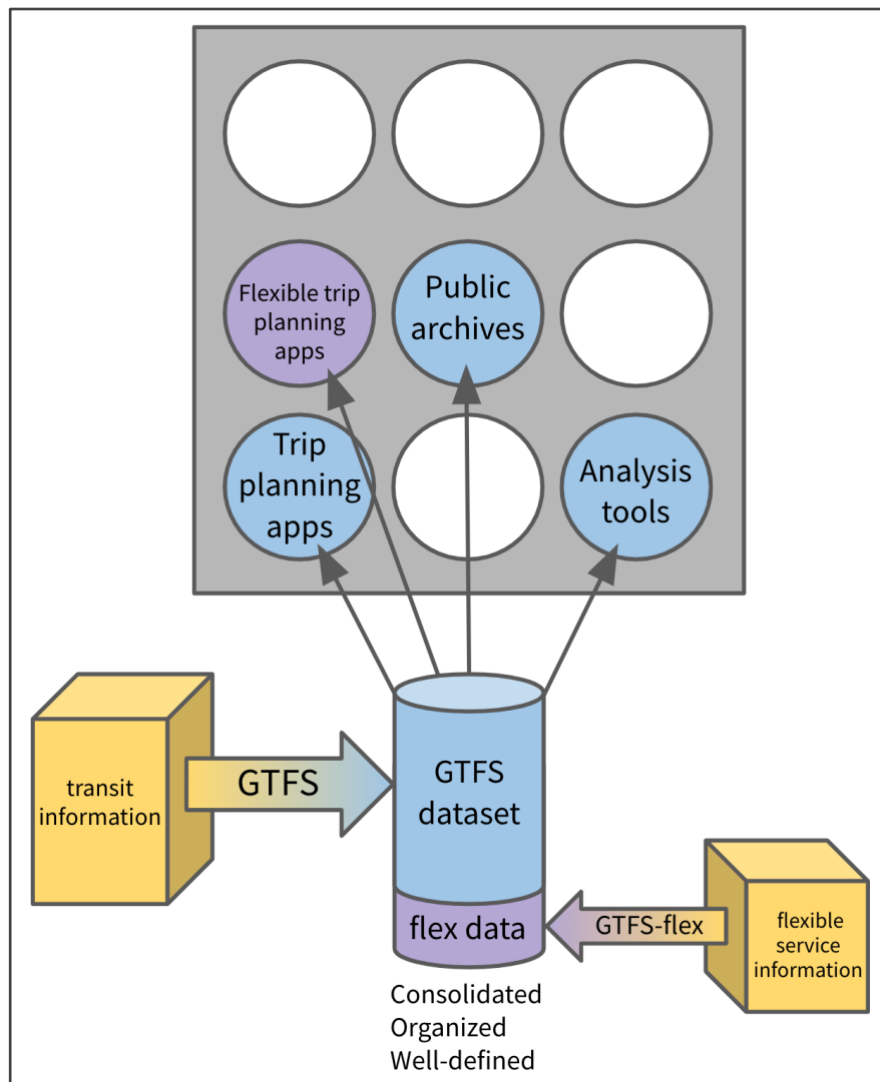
Flexible trip planning apps

Public archives

Trip planning apps

Analysis tools

transit information

GTFS

GTFS dataset

flex data

GTFS-flex

flexible service information

Consolidated
Organized
Well-defined